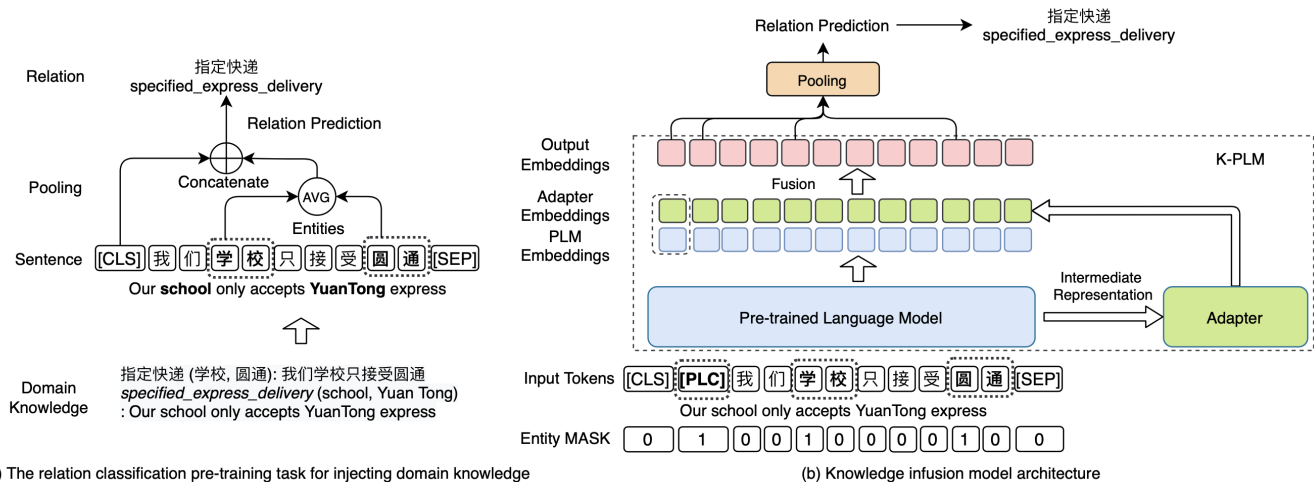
Relation
指定快递
specified_express_delivery

Relation Prediction

Pooling

Concatenate

AVG

Entities

Sentence [CLS] 我 们 学 校 只 接 受 圆 通 [SEP]

Our **school** only accepts **YuanTong** express

Domain Knowledge

指定快递 (学校, 圆通): 我们学校只接受圆通
*specified_express_delivery* (school, Yuan Tong)
: Our school only accepts YuanTong express

) The relation classification pre-training task for injecting domain knowledge

Relation Prediction → 指定快递
specified_express_delivery

Pooling

Output Embeddings

K-PLM

Fusion

Adapter Embeddings

PLM Embeddings

Intermediate Representation

Pre-trained Language Model

Adapter

Input Tokens [CLS] [PLC] 我 们 学 校 只 接 受 圆 通 [SEP]

Our school only accepts YuanTong express

Entity MASK 0 1 0 0 1 0 0 0 0 1 0 0

(b) Knowledge infusion model architecture